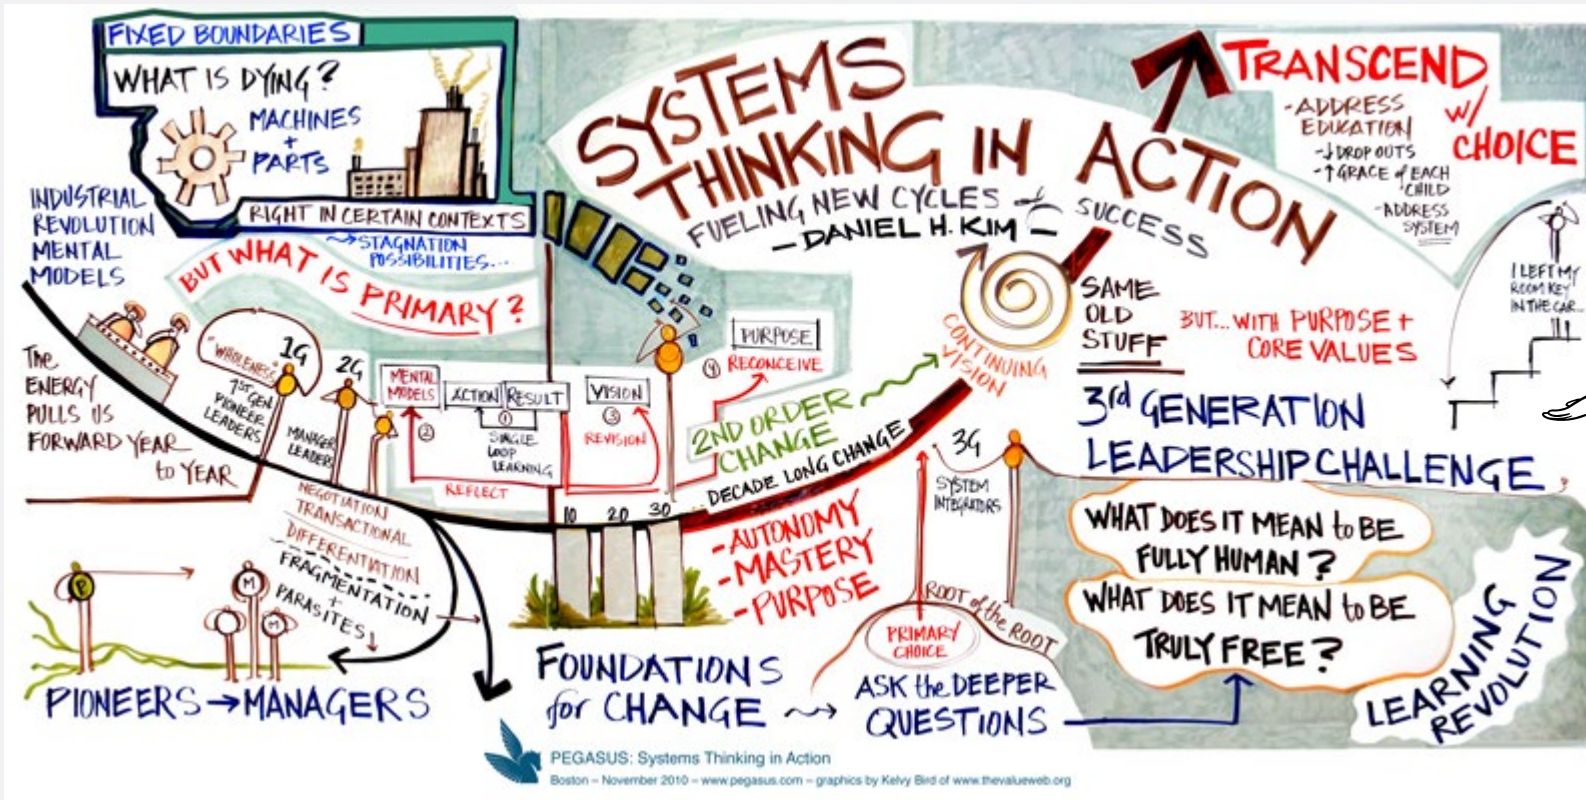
FIXED BOUNDARIES

WHAT IS DYING?

MACHINES + PARTS

INDUSTRIAL REVOLUTION MENTAL MODELS

RIGHT IN CERTAIN CONTEXTS

→ STAGNATION POSSIBILITIES...

BUT WHAT IS PRIMARY?

The ENERGY PULLS US FORWARD YEAR to YEAR

"WHOLENESS"

1G

1st GEN PIONEER LEADERS

2G

MANAGER LEADER

MENTAL MODELS

ACTION

RESULT

1

SINGLE LOOP LEARNING

2

REFLECT

VISION

3

REVISION

PURPOSE

4

RECONCEIVE

2ND ORDER CHANGE

DECADE LONG CHANGE

10 20 30

NEGOTIATION TRANSACTIONAL

DIFFERENTIATION

FRAGMENTATION + PARASITES

P

M

M

M

PIONEERS → MANAGERS

-AUTONOMY
-MASTERY
-PURPOSE

FOUNDATIONS for CHANGE ⟶

SYSTEMS THINKING IN ACTION

FUELING NEW CYCLES ⇌ SUCCESS

— DANIEL H. KIM —

CONTINUING VISION

3G

SYSTEM INTEGRATORS

ROOT of the ROOT

PRIMARY CHOICE

ASK the DEEPER QUESTIONS

SAME OLD STUFF

BUT... WITH PURPOSE + CORE VALUES

TRANSCEND w/ CHOICE

-ADDRESS EDUCATION
-↓DROP OUTS
-↑GRACE of EACH CHILD
-ADDRESS SYSTEM

I LEFT MY ROOM KEY IN THE CAR...

3rd GENERATION LEADERSHIP CHALLENGE,

WHAT DOES IT MEAN to BE FULLY HUMAN?

WHAT DOES IT MEAN to BE TRULY FREE?

LEARNING REVOLUTION

PEGASUS: Systems Thinking in Action

Boston – November 2010 – www.pegasus.com – graphics by Kelvy Bird of www.thevalueweb.org